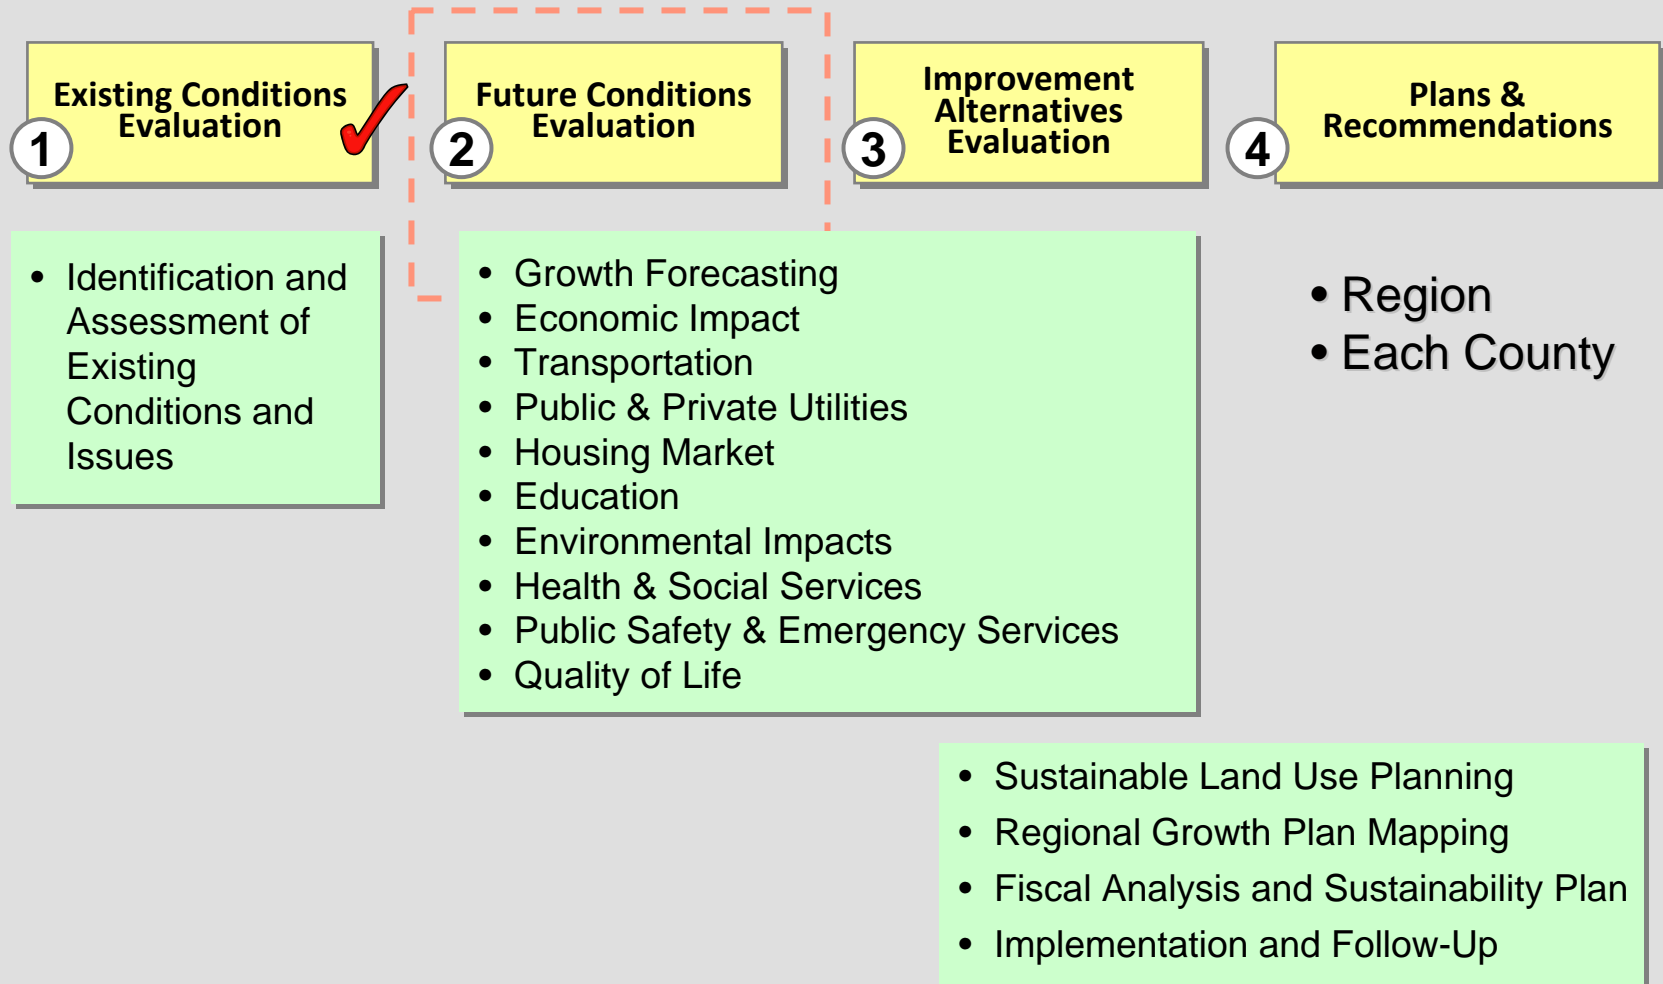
1 Existing Conditions Evaluation

2 Future Conditions Evaluation

3 Improvement Alternatives Evaluation

4 Plans & Recommendations

• Identification and Assessment of Existing Conditions and Issues

• Growth Forecasting
• Economic Impact
• Transportation
• Public & Private Utilities
• Housing Market
• Education
• Environmental Impacts
• Health & Social Services
• Public Safety & Emergency Services
• Quality of Life

• Region
• Each County

• Sustainable Land Use Planning
• Regional Growth Plan Mapping
• Fiscal Analysis and Sustainability Plan
• Implementation and Follow-Up